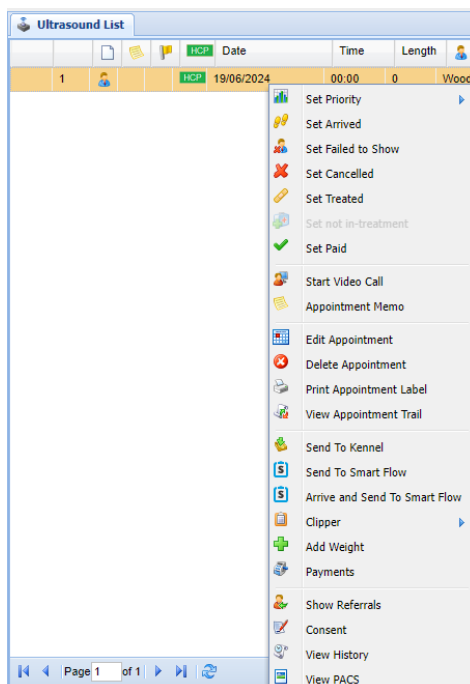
Ultrasound List

| | | | | HCP | Date | Time | Length |
|---|---|---|---|---|---|---|---|
| 1 | | | | HCP | 19/06/2024 | 00:00 | 0 |

Wood

Set Priority
Set Arrived
Set Failed to Show
Set Cancelled
Set Treated
Set not in-treatment
Set Paid

Start Video Call
Appointment Memo

Edit Appointment
Delete Appointment
Print Appointment Label
View Appointment Trail

Send To Kennel
Send To Smart Flow
Arrive and Send To Smart Flow
Clipper
Add Weight
Payments

Show Referrals
Consent
View History
View PACS

Page 1 of 1